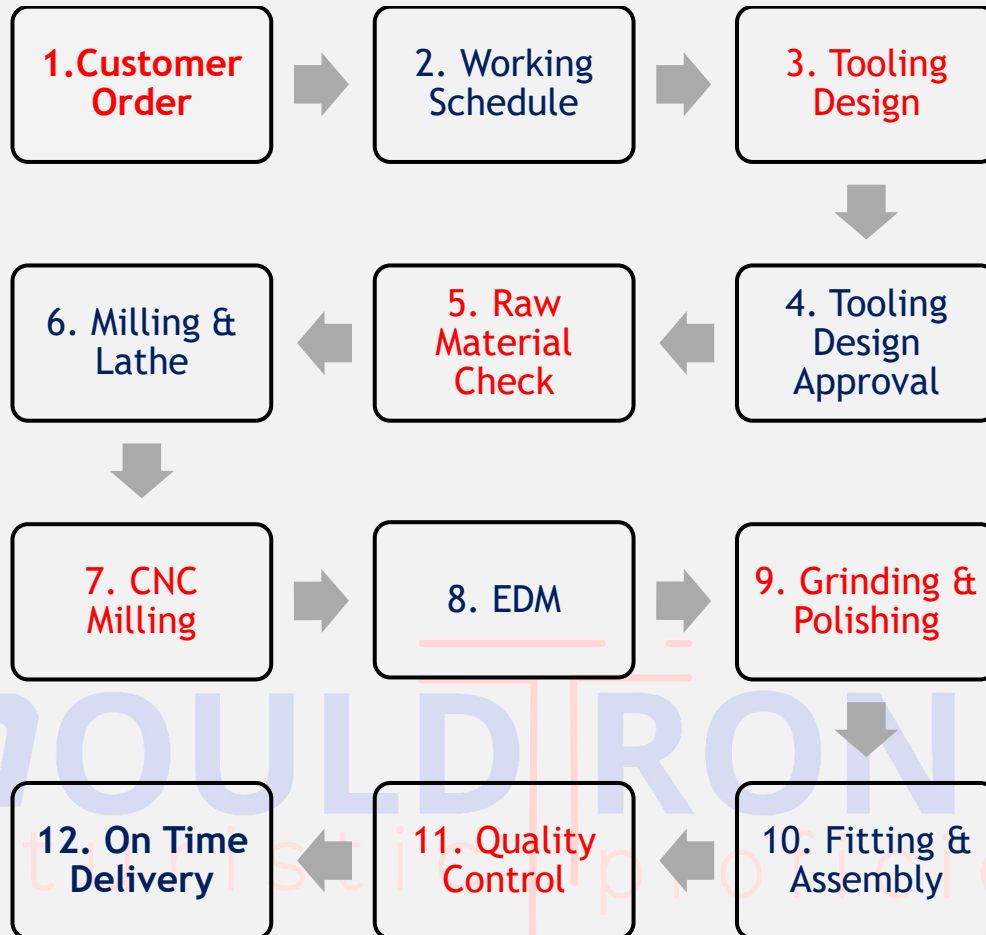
1.Customer Order

2. Working Schedule

3. Tooling Design

4. Tooling Design Approval

5. Raw Material Check

6. Milling & Lathe

7. CNC Milling

8. EDM

9. Grinding & Polishing

10. Fitting & Assembly

11. Quality Control

12. On Time Delivery

OULDTRON

t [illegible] s t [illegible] p r o t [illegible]